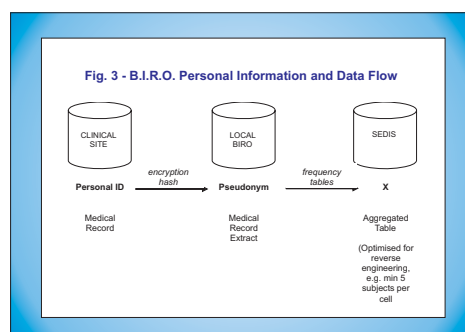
Fig. 3 - B.I.R.O. Personal Information and Data Flow

CLINICAL SITE

LOCAL BIRO

SEDIS

encryption hash

frequency tables

Personal ID

Pseudonym

X

Medical Record

Medical Record Extract

Aggregated Table

(Optimised for reverse engineering, e.g. min 5 subjects per cell